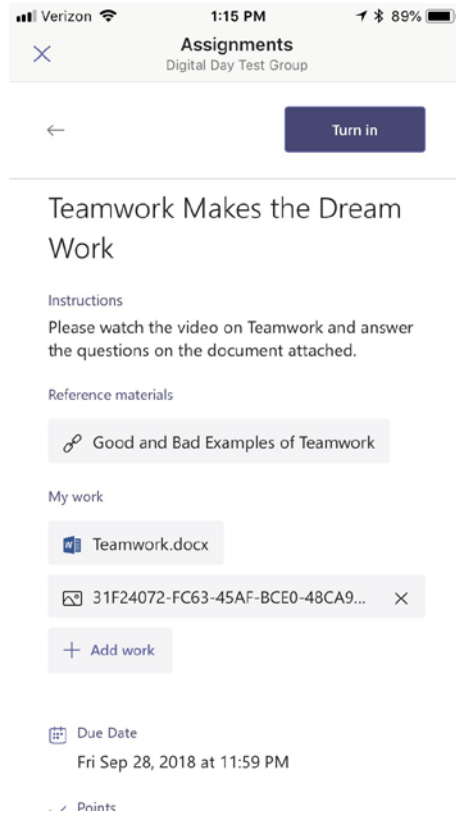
Verizon 1:15 PM 89%

Assignments
Digital Day Test Group

Turn in

Teamwork Makes the Dream Work

Instructions
Please watch the video on Teamwork and answer the questions on the document attached.

Reference materials

Good and Bad Examples of Teamwork

My work

Teamwork.docx

31F24072-FC63-45AF-BCE0-48CA9...

+ Add work

Due Date
Fri Sep 28, 2018 at 11:59 PM

Points